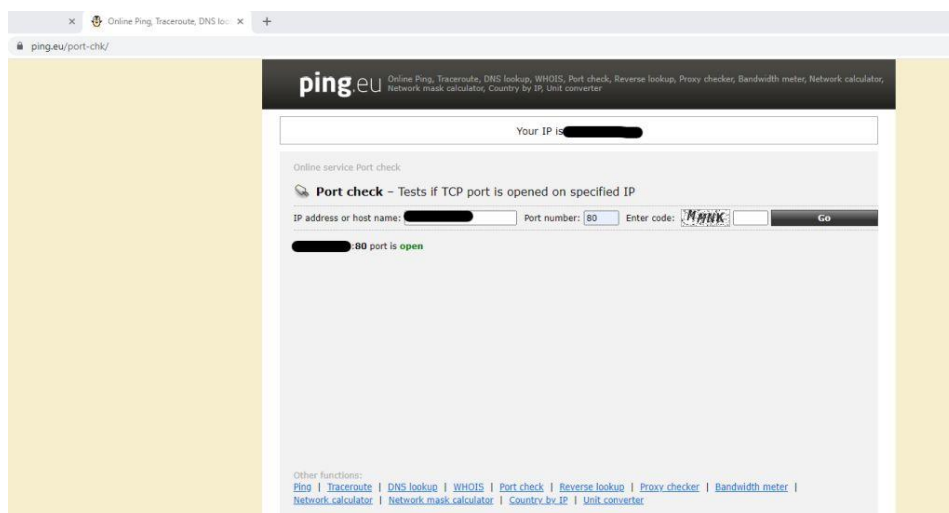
×
Online Ping, Traceroute, DNS loo ×
+
ping.eu/port-chk/

ping.eu Online Ping, Traceroute, DNS lookup, WHOIS, Port check, Reverse lookup, Proxy checker, Bandwidth meter, Network calculator, Network mask calculator, Country by IP, Unit converter

Your IP is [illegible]

Online service Port check

Port check – Tests if TCP port is opened on specified IP

IP address or host name: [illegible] Port number: 80 Enter code: MNNK Go

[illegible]:80 port is open

Other functions:
Ping | Traceroute | DNS lookup | WHOIS | Port check | Reverse lookup | Proxy checker | Bandwidth meter | Network calculator | Network mask calculator | Country by IP | Unit converter